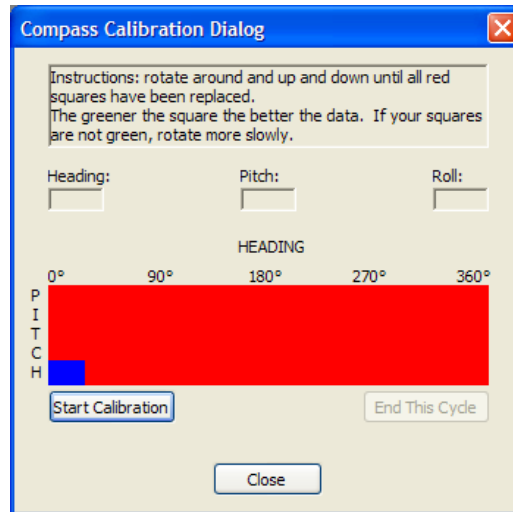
Compass Calibration Dialog

Instructions: rotate around and up and down until all red squares have been replaced.
The greener the square the better the data. If your squares are not green, rotate more slowly.

Heading:

Pitch:

Roll:

HEADING

0° 90° 180° 270° 360°

P
I
T
C
H

Start Calibration

End This Cycle

Close